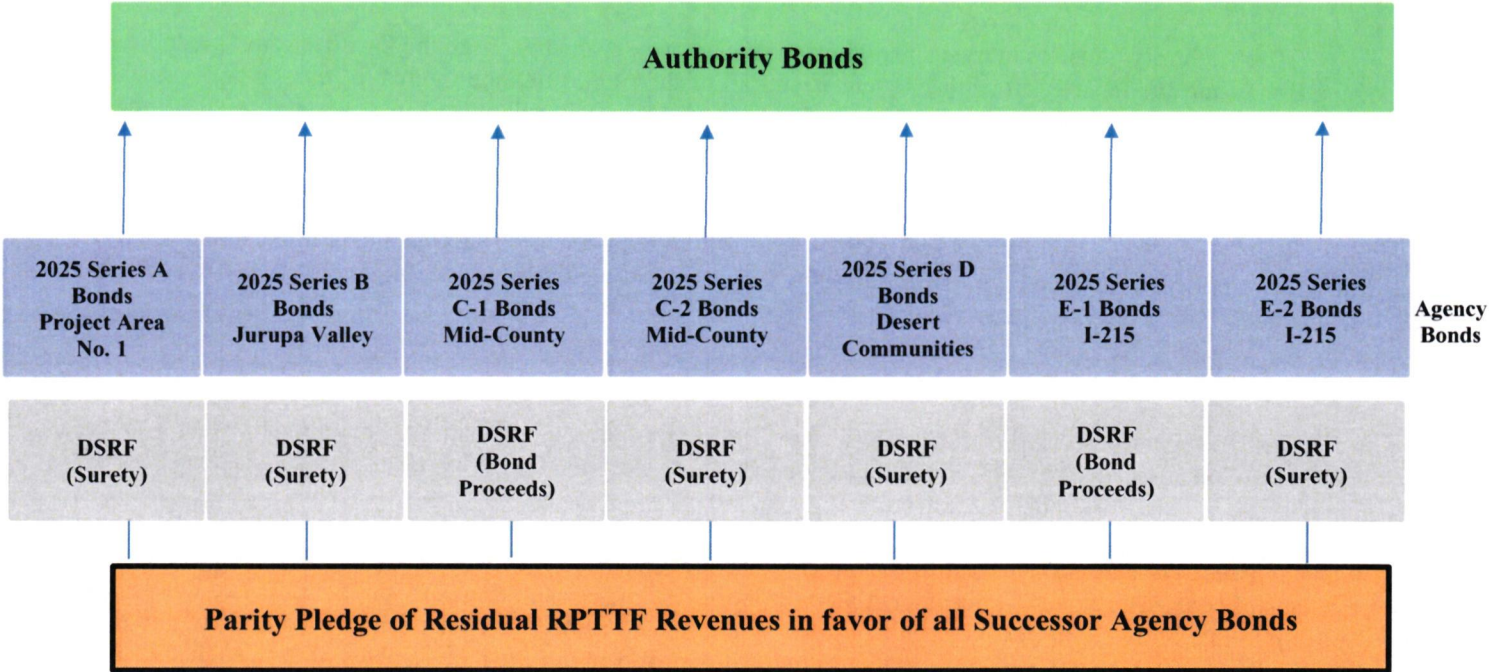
Authority Bonds

2025 Series A Bonds Project Area No. 1

2025 Series B Bonds Jurupa Valley

2025 Series C-1 Bonds Mid-County

2025 Series C-2 Bonds Mid-County

2025 Series D Bonds Desert Communities

2025 Series E-1 Bonds I-215

2025 Series E-2 Bonds I-215

Agency Bonds

DSRF (Surety)

DSRF (Surety)

DSRF (Bond Proceeds)

DSRF (Surety)

DSRF (Surety)

DSRF (Bond Proceeds)

DSRF (Surety)

Parity Pledge of Residual RPTTF Revenues in favor of all Successor Agency Bonds